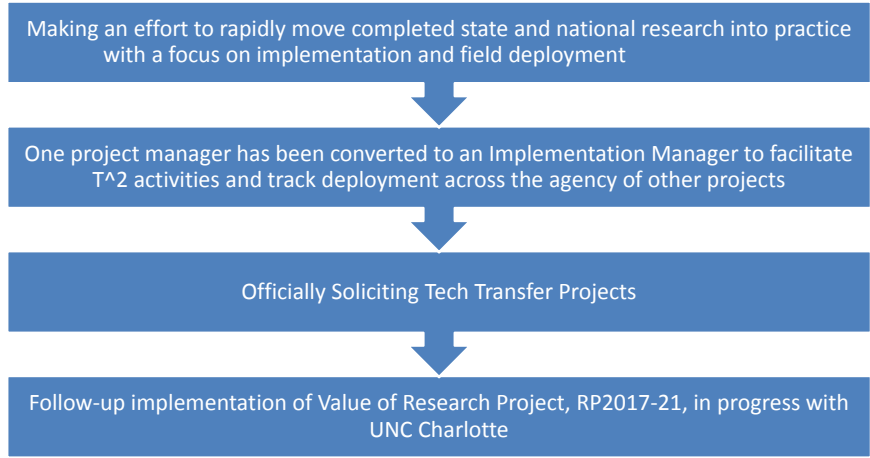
Making an effort to rapidly move completed state and national research into practice with a focus on implementation and field deployment

One project manager has been converted to an Implementation Manager to facilitate T^2 activities and track deployment across the agency of other projects

Officially Soliciting Tech Transfer Projects

Follow-up implementation of Value of Research Project, RP2017-21, in progress with UNC Charlotte